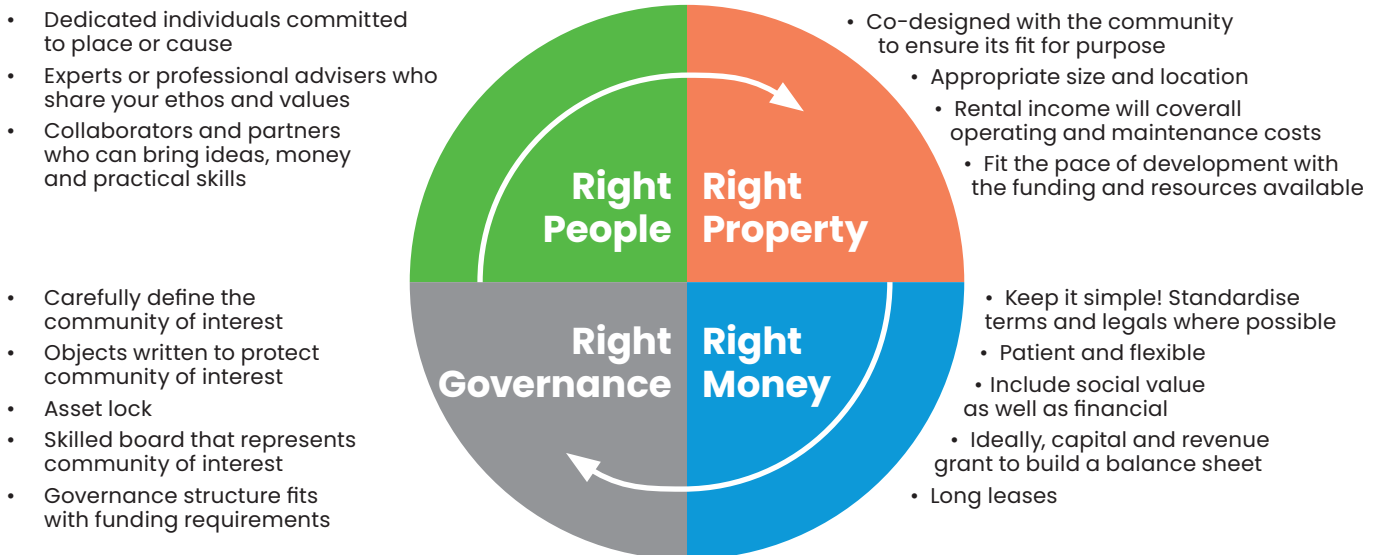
- Dedicated individuals committed to place or cause
- Experts or professional advisers who share your ethos and values
- Collaborators and partners who can bring ideas, money and practical skills

- Co-designed with the community to ensure its fit for purpose
- Appropriate size and location
- Rental income will coverall operating and maintenance costs
- Fit the pace of development with the funding and resources available

Right People

Right Property

Right Governance

Right Money

- Carefully define the community of interest
- Objects written to protect community of interest
- Asset lock
- Skilled board that represents community of interest
- Governance structure fits with funding requirements

- Keep it simple! Standardise terms and legals where possible
- Patient and flexible
- Include social value as well as financial
- Ideally, capital and revenue grant to build a balance sheet
- Long leases